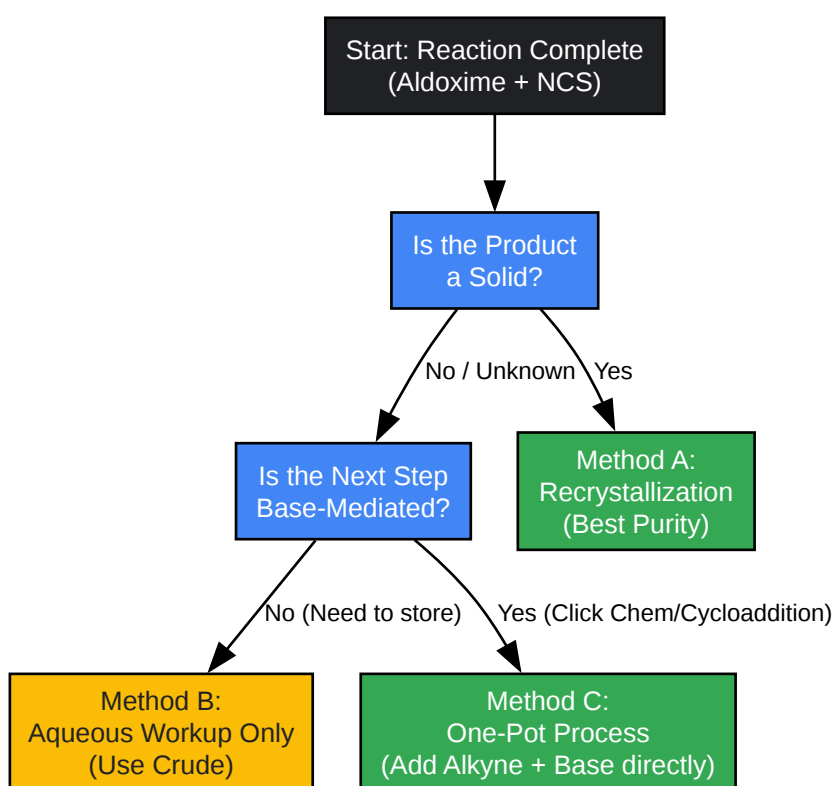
Start: Reaction Complete
(Aldoxime + NCS)

Is the Product
a Solid?

No / Unknown

Yes

Is the Next Step
Base-Mediated?

Method A:
Recrystallization
(Best Purity)

No (Need to store)

Yes (Click Chem/Cycloaddition)

Method B:
Aqueous Workup Only
(Use Crude)

Method C:
One-Pot Process
(Add Alkyne + Base directly)